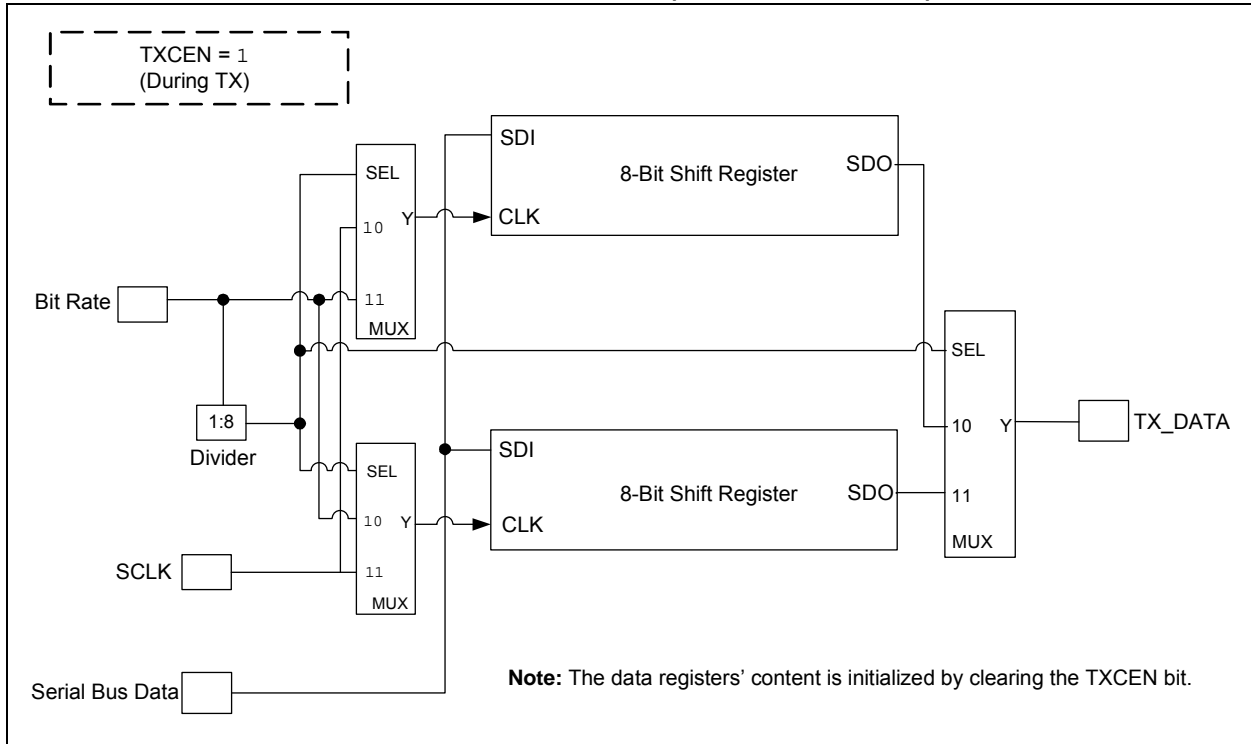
TXCEN = 1
(During TX)

SEL
10
Y
11
MUX

SDI
8-Bit Shift Register
SDO
CLK

Bit Rate

1:8
Divider

SEL
10
Y
11
MUX

SDI
8-Bit Shift Register
SDO
CLK

SEL
10
Y
11
MUX

TX_DATA

SCLK

Serial Bus Data

**Note:** The data registers' content is initialized by clearing the TXCEN bit.